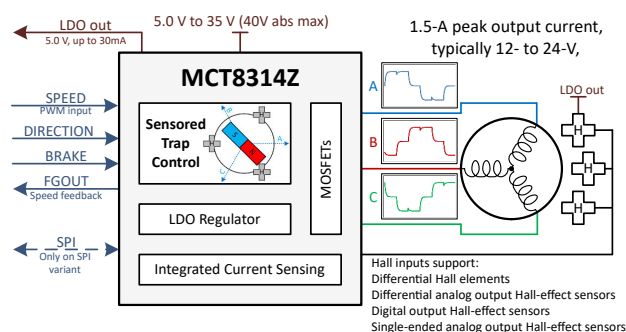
LDO out
5.0 V, up to 30mA
5.0 V to 35 V (40V abs max)
1.5-A peak output current, typically 12- to 24-V,

MCT8314Z

SPEED
PWM input
DIRECTION
BRAKE
FGOUT
Speed feedback
SPI
Only on SPI variant

Sensored Trap Control
S
N
MOSFETs
LDO Regulator
Integrated Current Sensing

A
B
C
LDO out
H
H
H

Hall inputs support:
Differential Hall elements
Differential analog output Hall-effect sensors
Digital output Hall-effect sensors
Single-ended analog output Hall-effect sensors